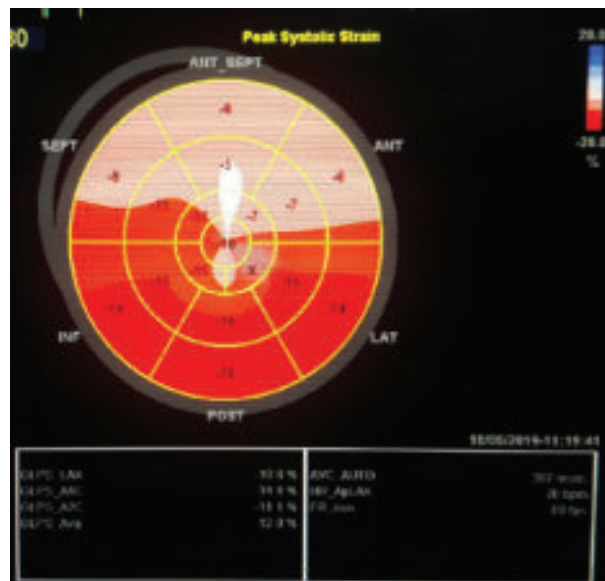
80

Peak Systolic Strain

20.0

-20.0

%

ANT_SEPT

SEPT

ANT

INF

LAT

POST

-6

-8

-4

-1

-11

-11

-7

-2

-16

-11

-8

-11

-14

-14

-14

-14

-23

10/06/2019 11:15:41

| | | | |
|---|---|---|---|
| GLPS_LAX | -10.6 % | AVC_AUTO | 397 msec |
| GLPS_A4C | -14.5 % | HR_ApLAX | 26 bpm |
| GLPS_A2C | -13.1 % | FR_min | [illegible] fps |
| GLPS_Avg | -12.8 % | | |